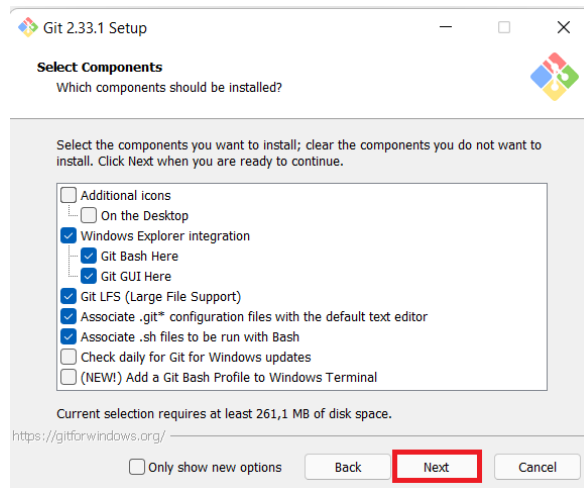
Git 2.33.1 Setup

Select Components
Which components should be installed?

Select the components you want to install; clear the components you do not want to install. Click Next when you are ready to continue.

Additional icons
On the Desktop
Windows Explorer integration
Git Bash Here
Git GUI Here
Git LFS (Large File Support)
Associate .git* configuration files with the default text editor
Associate .sh files to be run with Bash
Check daily for Git for Windows updates
(NEW!) Add a Git Bash Profile to Windows Terminal

Current selection requires at least 261,1 MB of disk space.

https://gitforwindows.org/

Only show new options
Back
Next
Cancel